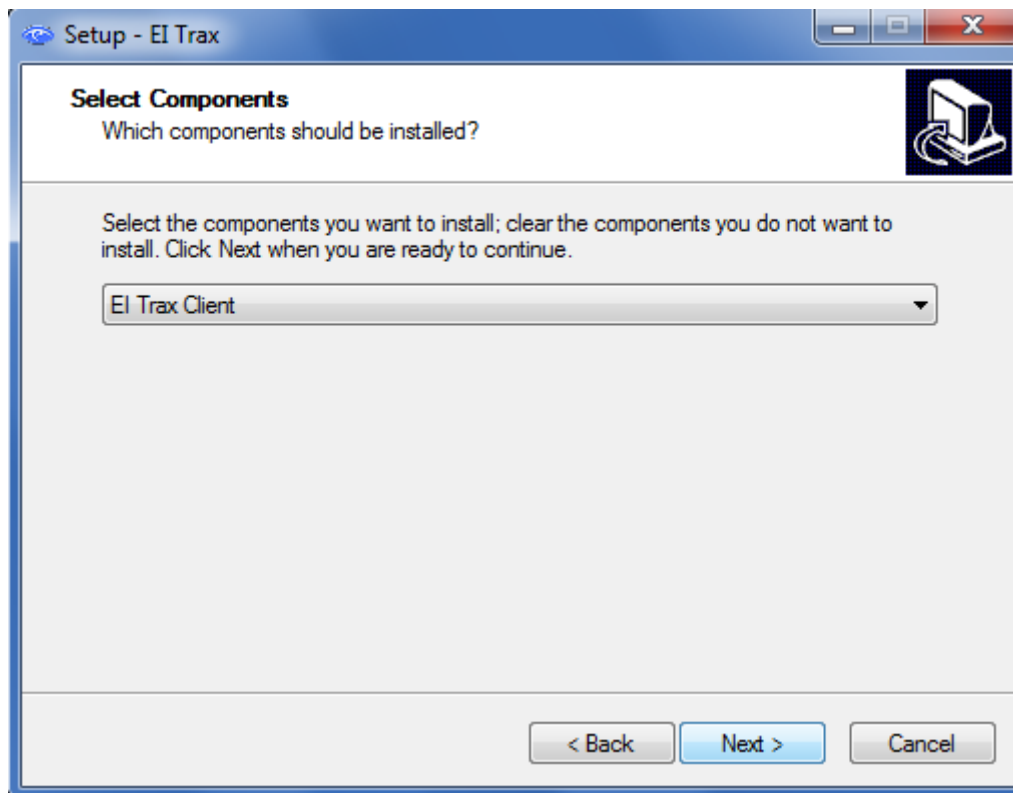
Setup - EI Trax

Select Components
Which components should be installed?

Select the components you want to install; clear the components you do not want to install. Click Next when you are ready to continue.

EI Trax Client

< Back
Next >
Cancel